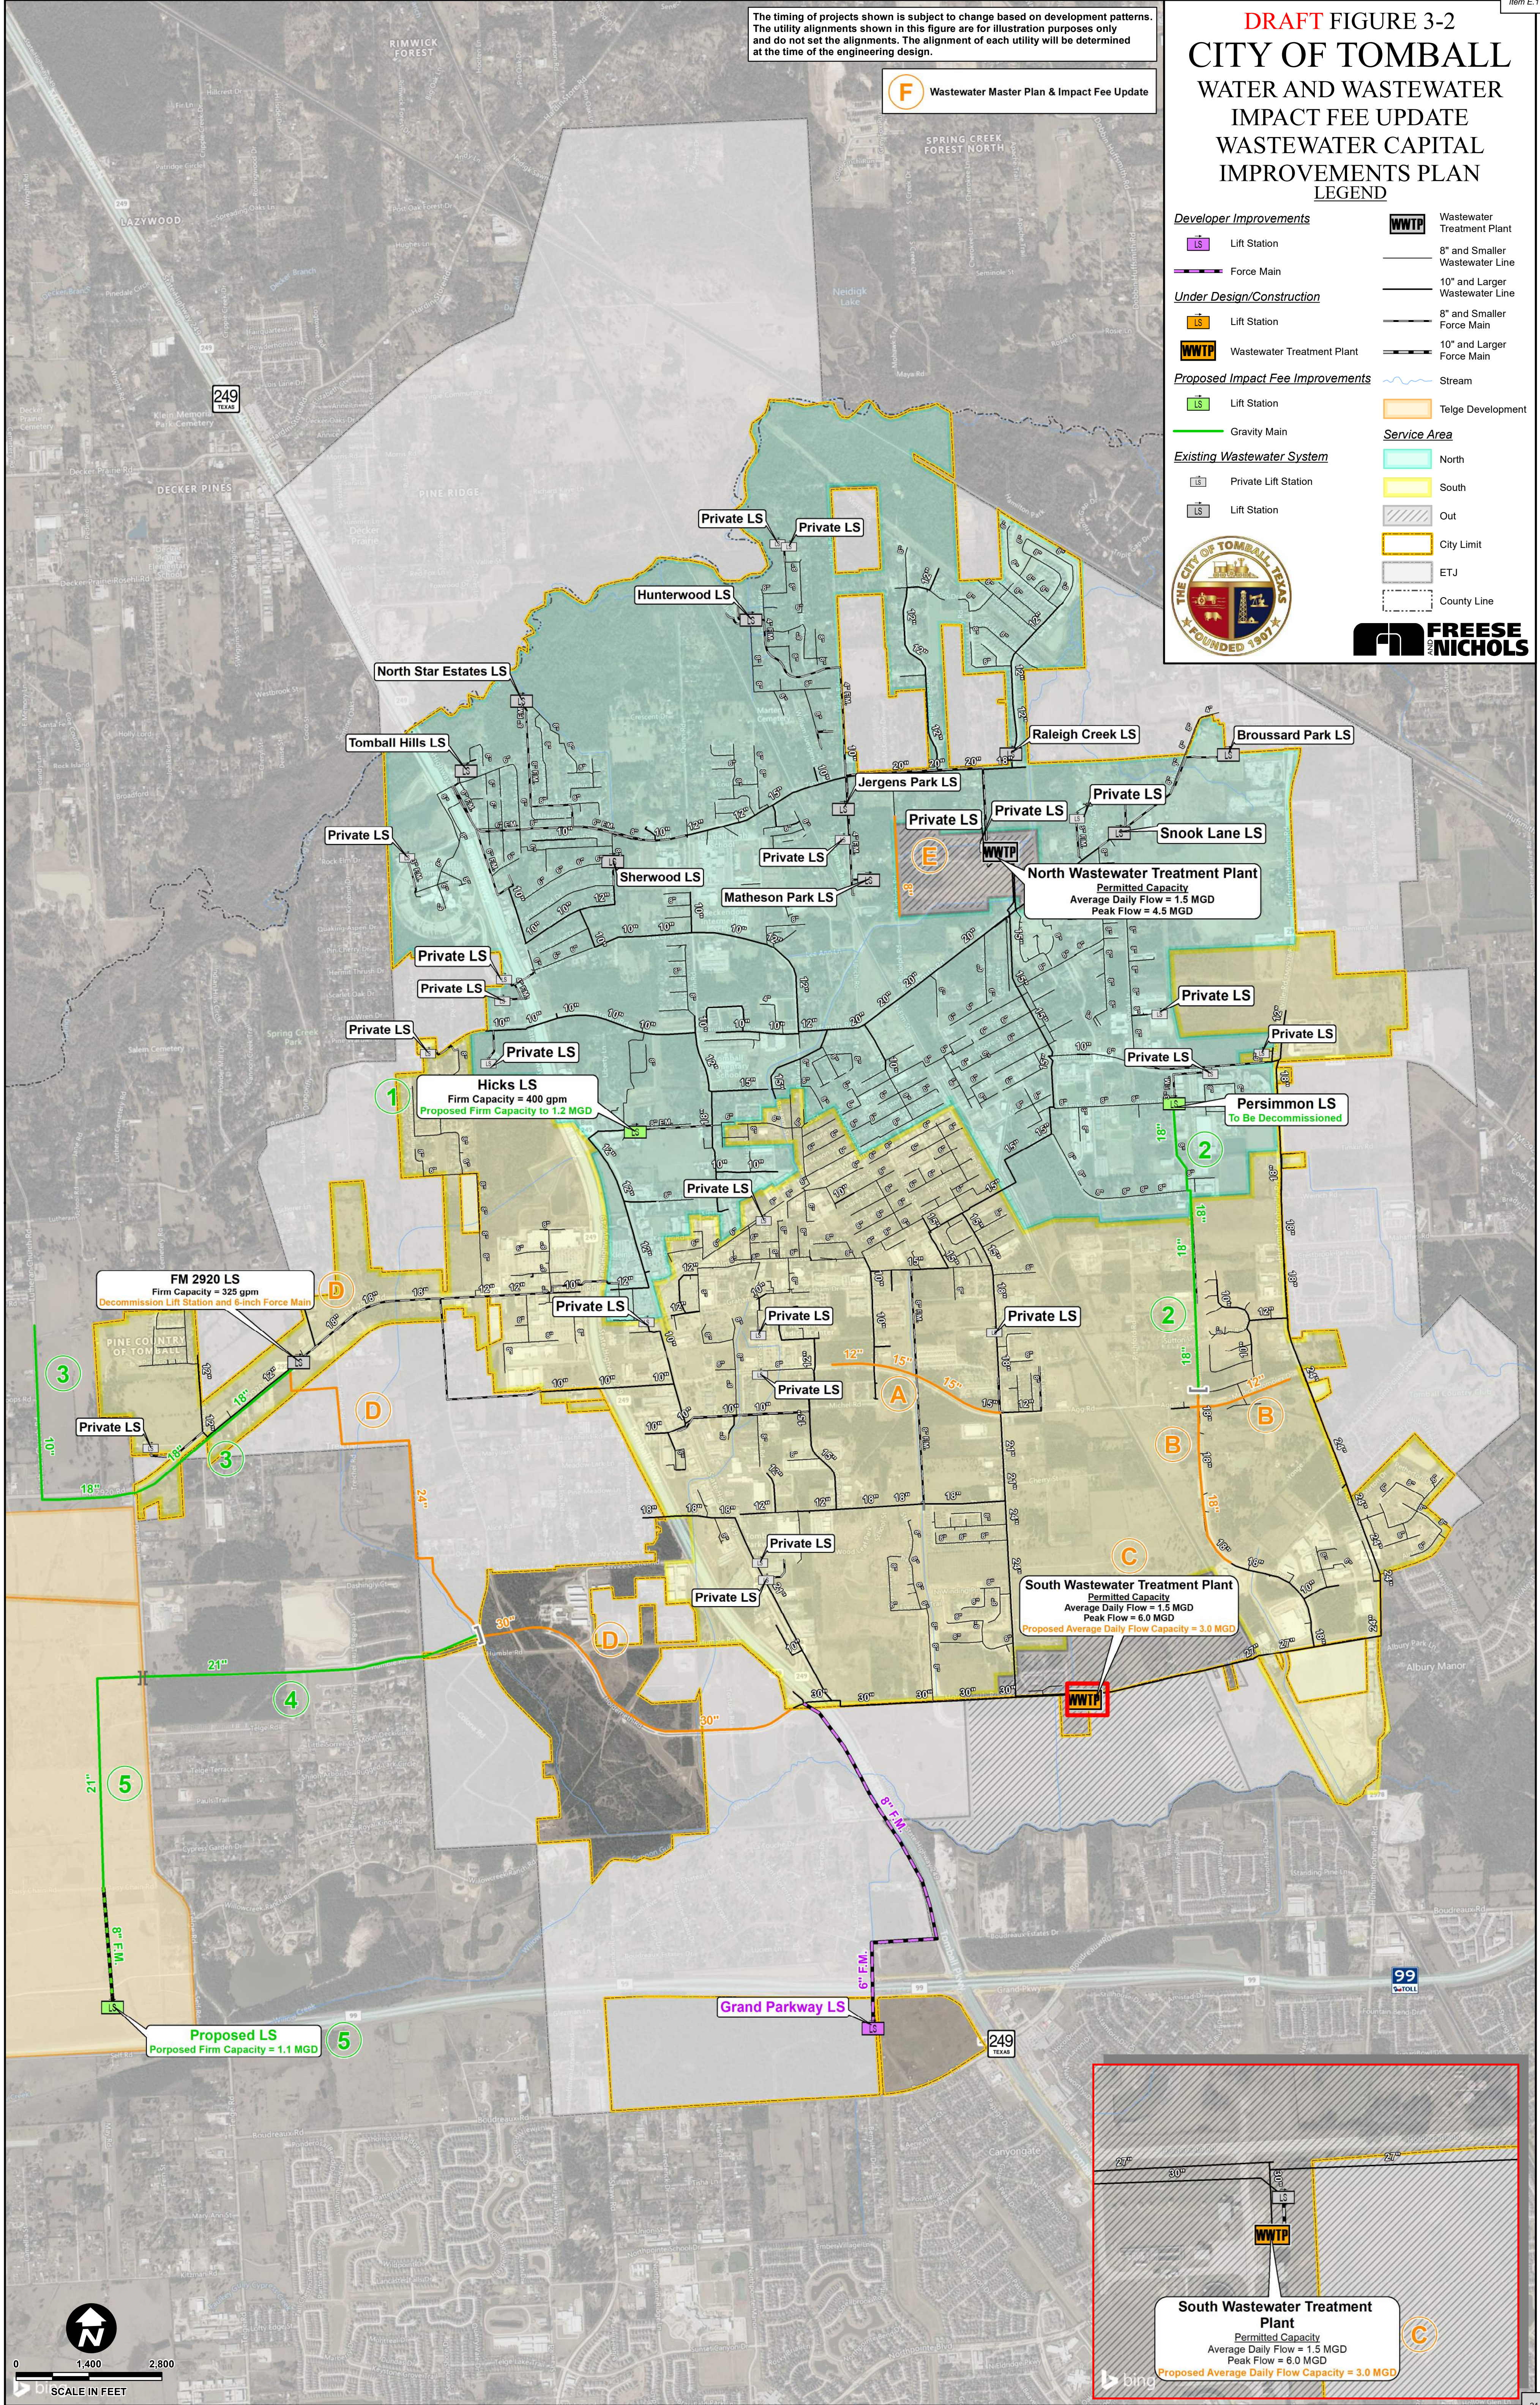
The timing of projects shown is subject to change based on development patterns. The utility alignments shown in this figure are for illustration purposes only and do not set the alignments. The alignment of each utility will be determined at the time of the engineering design.

F Wastewater Master Plan & Impact Fee Update

DRAFT FIGURE 3-2
CITY OF TOMBALL
WATER AND WASTEWATER IMPACT FEE UPDATE
WASTEWATER CAPITAL IMPROVEMENTS PLAN
LEGEND

Developer Improvements
LS Lift Station
Force Main
Under Design/Construction
LS Lift Station
WWTP Wastewater Treatment Plant
Proposed Impact Fee Improvements
LS Lift Station
Gravity Main
Existing Wastewater System
Private Lift Station
LS Lift Station
WWTP Wastewater Treatment Plant
8" and Smaller Wastewater Line
10" and Larger Wastewater Line
8" and Smaller Force Main
10" and Larger Force Main
Stream
Telge Development
Service Area
North
South
Out
City Limit
ETJ
County Line

THE CITY OF TOMBALL TEXAS FOUNDED 1907

FREESE NICHOLS

Private LS
Private LS
Hunterwood LS
North Star Estates LS
Tomball Hills LS
Private LS
Raleigh Creek LS
Broussard Park LS
Jergens Park LS
Private LS
Private LS
Private LS
Snook Lane LS
Private LS
Sherwood LS
Matheson Park LS
North Wastewater Treatment Plant
Permitted Capacity
Average Daily Flow = 1.5 MGD
Peak Flow = 4.5 MGD
Private LS
Private LS
Private LS
Private LS
Private LS
Private LS
Private LS
Hicks LS
Firm Capacity = 400 gpm
Proposed Firm Capacity to 1.2 MGD
Persimmon LS
To Be Decommissioned
Private LS
FM 2920 LS
Firm Capacity = 325 gpm
Decommission Lift Station and 8-inch Force Main
Private LS
Private LS
Private LS
Private LS
Private LS
Private LS
South Wastewater Treatment Plant
Permitted Capacity
Average Daily Flow = 1.5 MGD
Peak Flow = 6.0 MGD
Proposed Average Daily Flow Capacity = 3.0 MGD
Grand Parkway LS
Proposed LS
Proposed Firm Capacity = 1.1 MGD

South Wastewater Treatment Plant
Permitted Capacity
Average Daily Flow = 1.5 MGD
Peak Flow = 6.0 MGD
Proposed Average Daily Flow Capacity = 3.0 MGD

RIMWICK FOREST
SPRING CREEK FOREST NORTH
DECKER PINES
PINE RIDGE
PINE COUNTRY OF TOMBALL
Albury Manor

1 2 2 3 3 4 5 5
A B C D D D E C
249
99
249

0 1,400 2,800
SCALE IN FEET